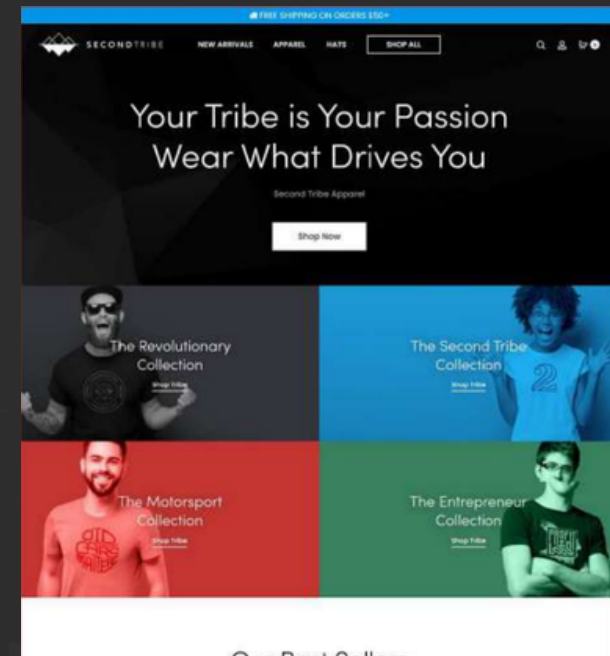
FREE SHIPPING ON ORDERS $50+

SECONDTRIBE

NEW ARRIVALS APPAREL HATS SHOP ALL

0

Your Tribe is Your Passion
Wear What Drives You

Second Tribe Apparel

Shop Now

The Revolutionary Collection

Shop Tribe

The Second Tribe Collection

Shop Tribe

2

The Motorsport Collection

Shop Tribe

The Entrepreneur Collection

Shop Tribe

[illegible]